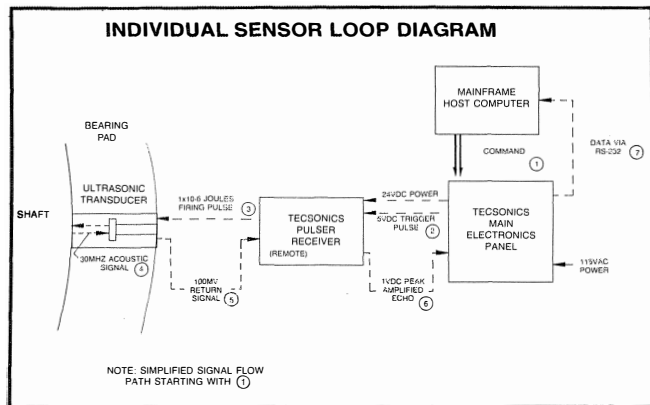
INDIVIDUAL SENSOR LOOP DIAGRAM

MAINFRAME HOST COMPUTER

BEARING PAD

DATA VIA RS-232 7

COMMAND 1

ULTRASONIC TRANSDUCER

1x10-6 JOULES FIRING PULSE 3

24VDC POWER

SHAFT

TECSONICS PULSER RECEIVER

(REMOTE)

5VDC TRIGGER PULSE 2

TECSONICS MAIN ELECTRONICS PANEL

30MHZ ACOUSTIC SIGNAL 4

100MV RETURN SIGNAL 5

1VDC PEAK AMPLIFIED ECHO 6

115VAC POWER

NOTE: SIMPLIFIED SIGNAL FLOW PATH STARTING WITH 1